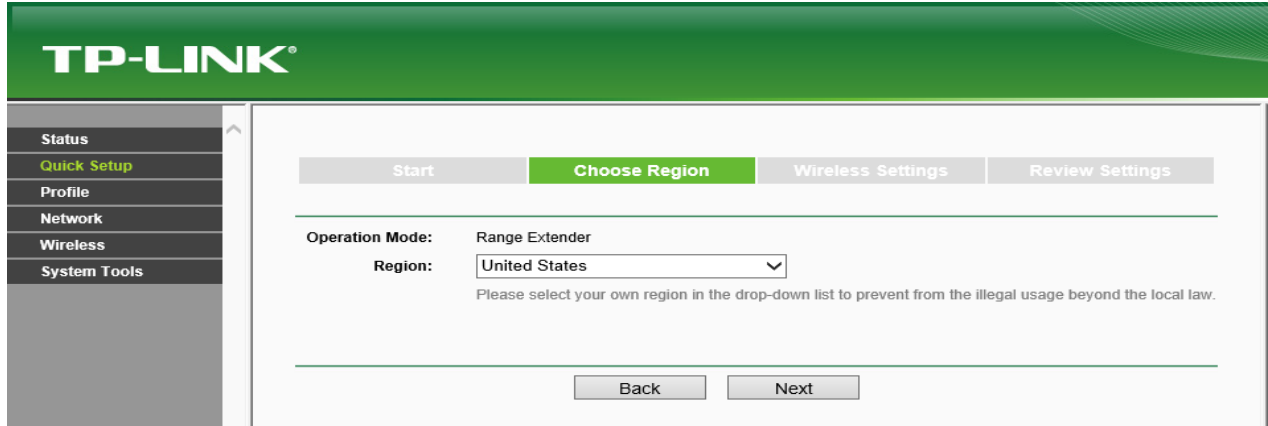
TP-LINK®

Status
Quick Setup
Profile
Network
Wireless
System Tools

Start
Choose Region
Wireless Settings
Review Settings

Operation Mode: Range Extender
Region: United States

Please select your own region in the drop-down list to prevent from the illegal usage beyond the local law.

Back
Next